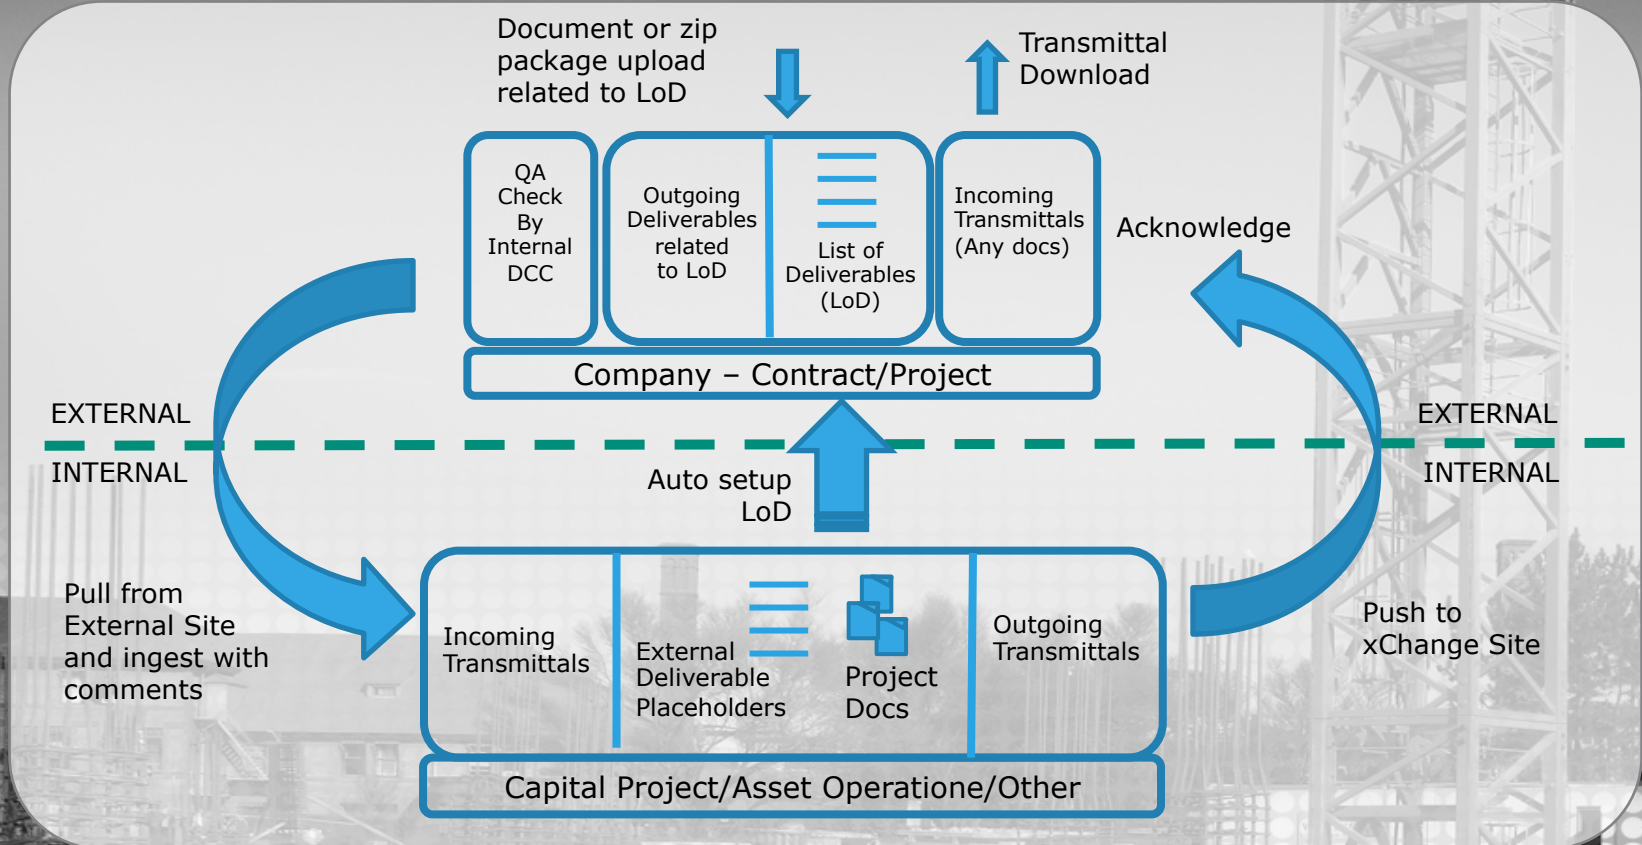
Document or zip package upload related to LoD

Transmittal Download

QA Check By Internal DCC

Outgoing Deliverables related to LoD

List of Deliverables (LoD)

Incoming Transmittals (Any docs)

Acknowledge

Company – Contract/Project

EXTERNAL

INTERNAL

EXTERNAL

INTERNAL

Auto setup LoD

Pull from External Site and ingest with comments

Incoming Transmittals

External Deliverable Placeholders

Project Docs

Outgoing Transmittals

Push to xChange Site

Capital Project/Asset Operatione/Other